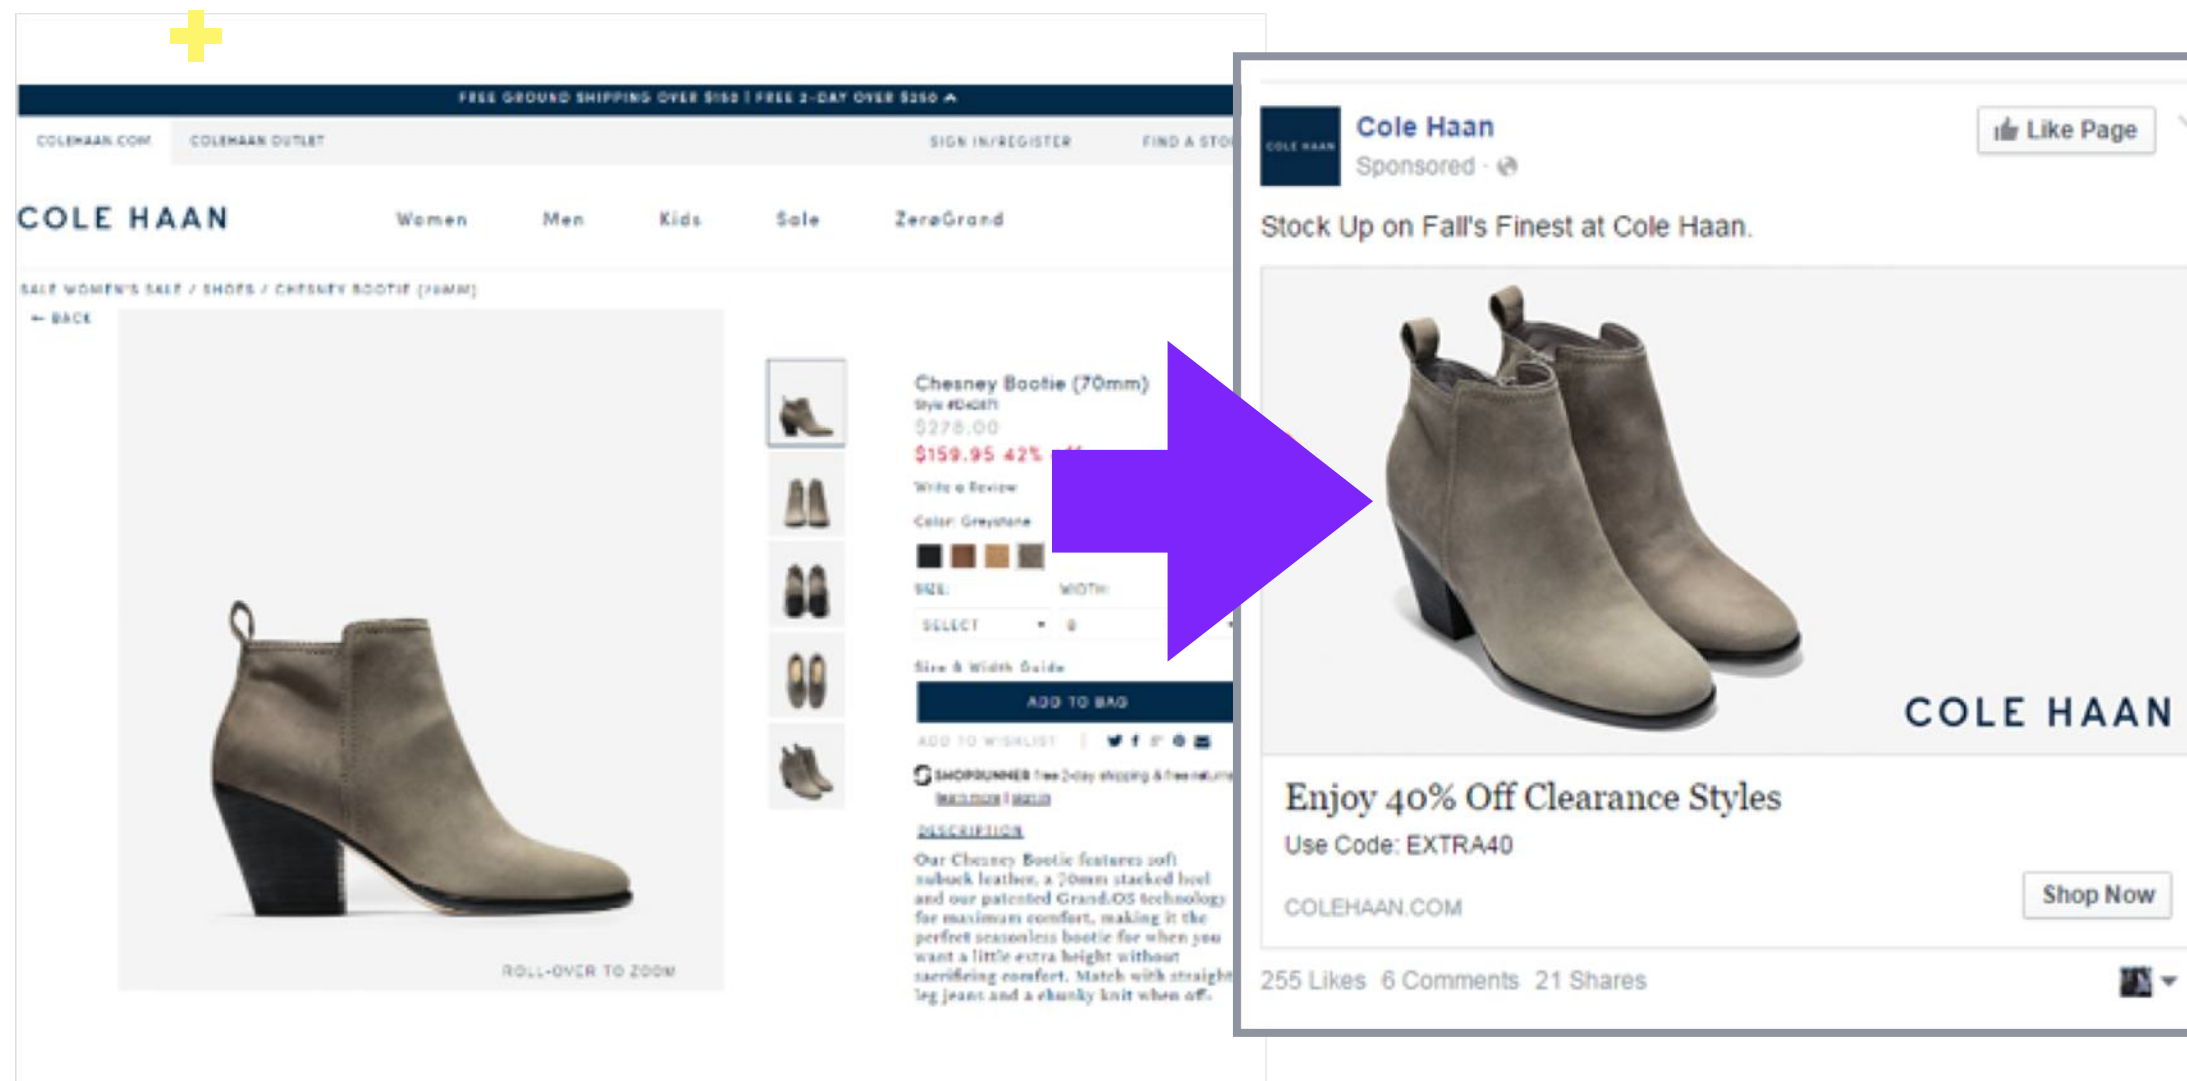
FREE GROUND SHIPPING OVER $150 | FREE 2-DAY OVER $250

COLEHAAN.COM COLEHAAN OUTLET SIGN IN/REGISTER FIND A STO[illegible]

COLE HAAN

Women Men Kids Sale ZeroGrand

SALE WOMEN'S SALE / SHOES / CHESNEY BOOTIE (70MM)

← BACK

Chesney Bootie (70mm)
Style #D42871
$278.00
$159.95 42% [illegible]

Write a Review

Color: Greystone

SIZE: WIDTH:

SELECT B

Size & Width Guide

ADD TO BAG

ADD TO WISHLIST

SHOPRUNNER Free 2-day shipping & free returns
learn more | sign in

DESCRIPTION

Our Chesney Bootie features soft nubuck leather, a 70mm stacked heel and our patented Grand.OS technology for maximum comfort, making it the perfect seasonless bootie for when you want a little extra height without sacrificing comfort. Match with straight leg jeans and a chunky knit when off.

ROLL-OVER TO ZOOM

Cole Haan
Sponsored ·

Like Page

Stock Up on Fall's Finest at Cole Haan.

COLE HAAN

Enjoy 40% Off Clearance Styles
Use Code: EXTRA40

COLEHAAN.COM

Shop Now

255 Likes 6 Comments 21 Shares